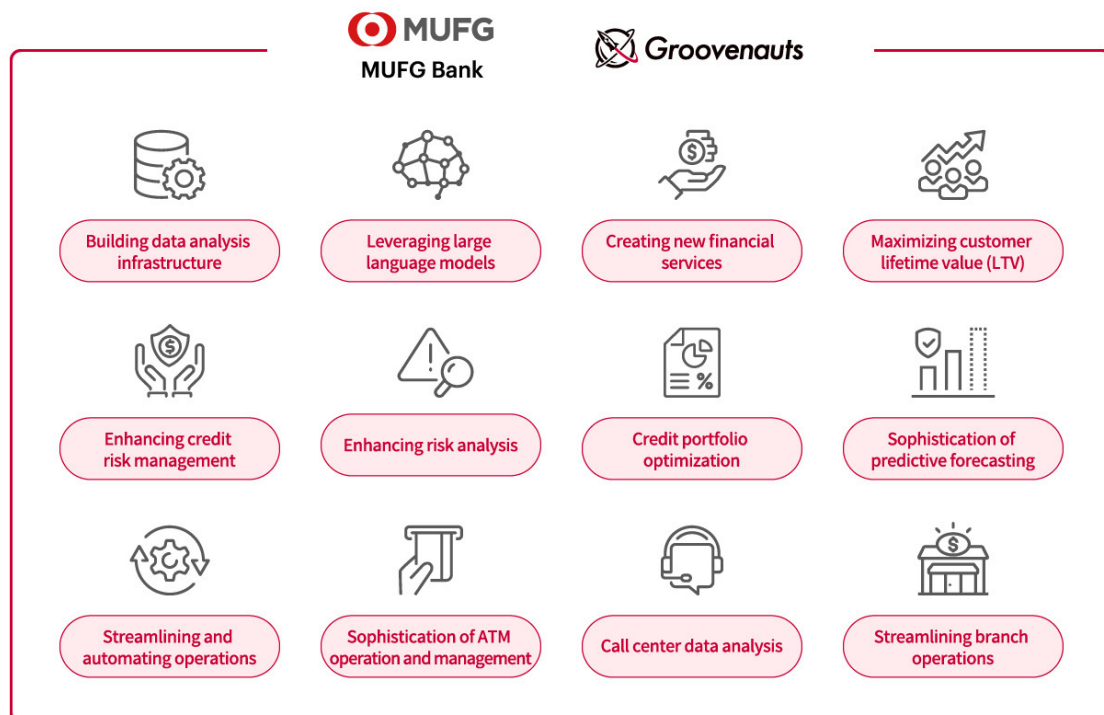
MUFG
MUFG Bank

Groovenauts

Building data analysis infrastructure

Leveraging large language models

Creating new financial services

Maximizing customer lifetime value (LTV)

Enhancing credit risk management

Enhancing risk analysis

Credit portfolio optimization

Sophistication of predictive forecasting

Streamlining and automating operations

Sophistication of ATM operation and management

Call center data analysis

Streamlining branch operations